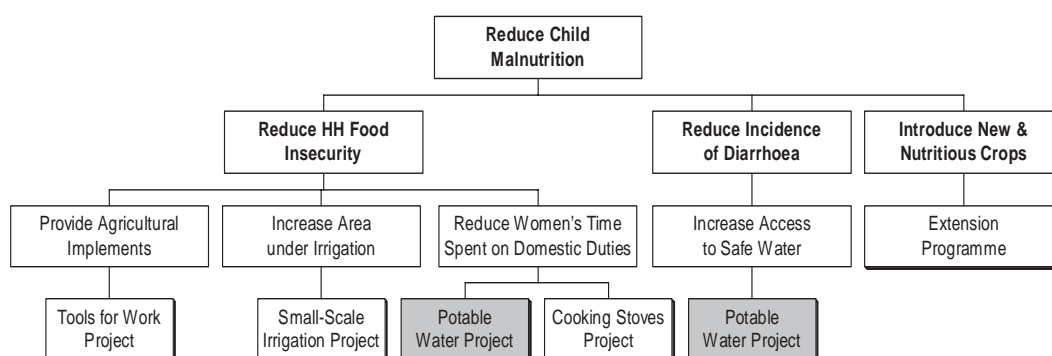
Reduce Child Malnutrition

Reduce HH Food Insecurity

Reduce Incidence of Diarrhoea

Introduce New & Nutritious Crops

Provide Agricultural Implements

Increase Area under Irrigation

Reduce Women's Time Spent on Domestic Duties

Increase Access to Safe Water

Extension Programme

Tools for Work Project

Small-Scale Irrigation Project

Potable Water Project

Cooking Stoves Project

Potable Water Project